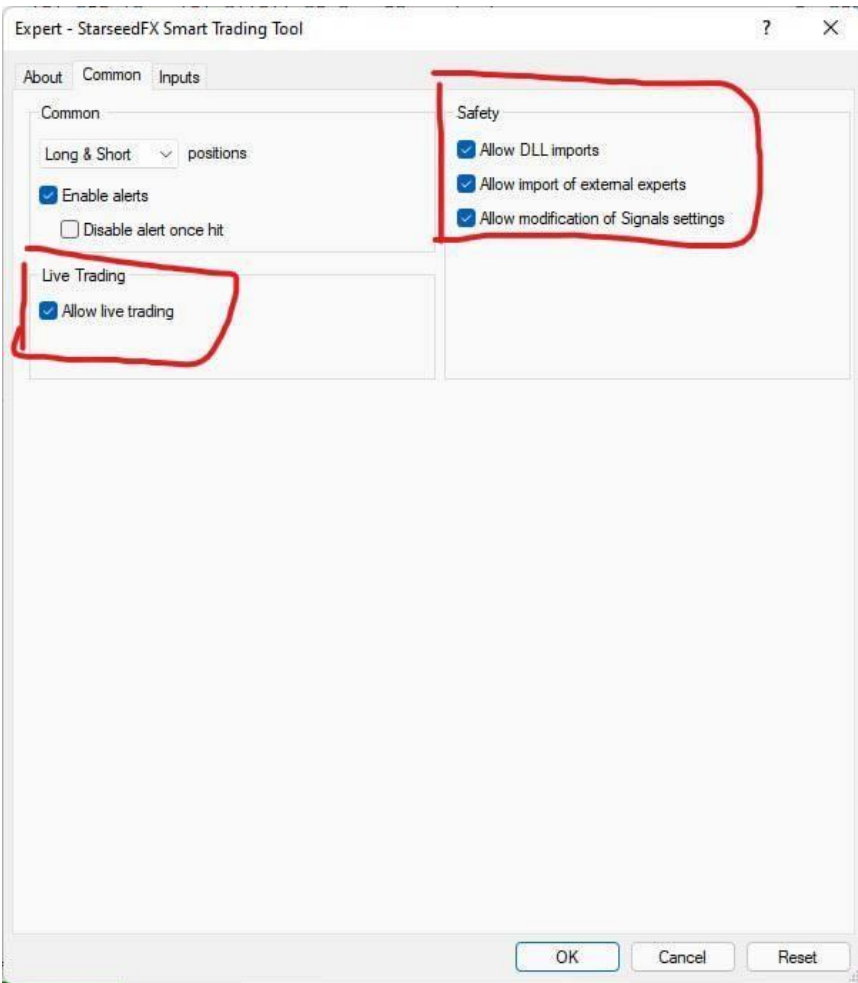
Expert - StarseedFX Smart Trading Tool

?

About Common Inputs

Common

Long & Short positions

Enable alerts

Disable alert once hit

Live Trading

Allow live trading

Safety

Allow DLL imports

Allow import of external experts

Allow modification of Signals settings

OK Cancel Reset